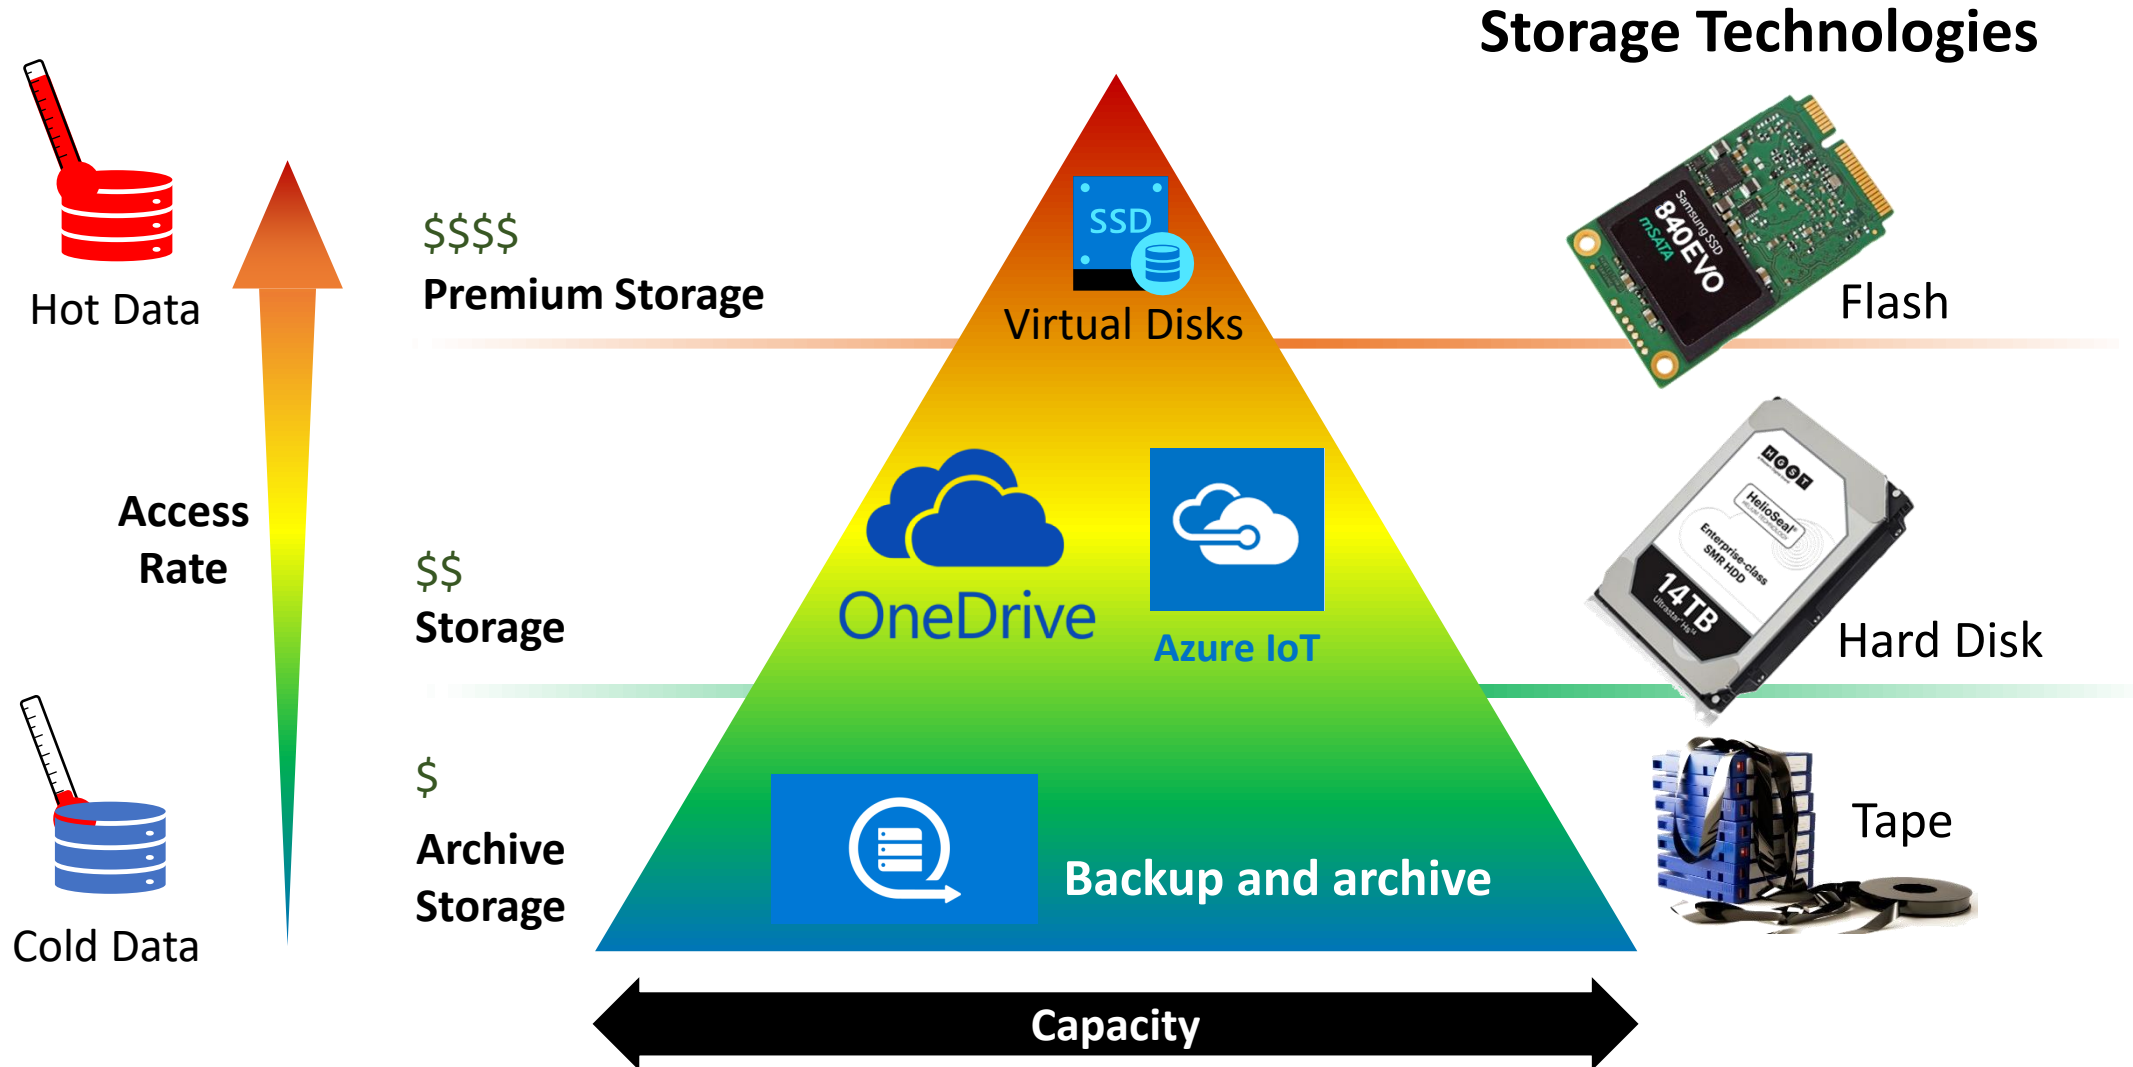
Storage Technologies

Hot Data

$$$$
Premium Storage

SSD
Virtual Disks

Samsung SSD
840EVO
mSATA
Flash

Access Rate

$$
Storage

OneDrive

Azure IoT

HGST
HelioSeal
Enterprise-class
SMR HDD
14TB
Ultrastar Hs14
Hard Disk

$
Archive Storage

Backup and archive

Tape

Cold Data

Capacity